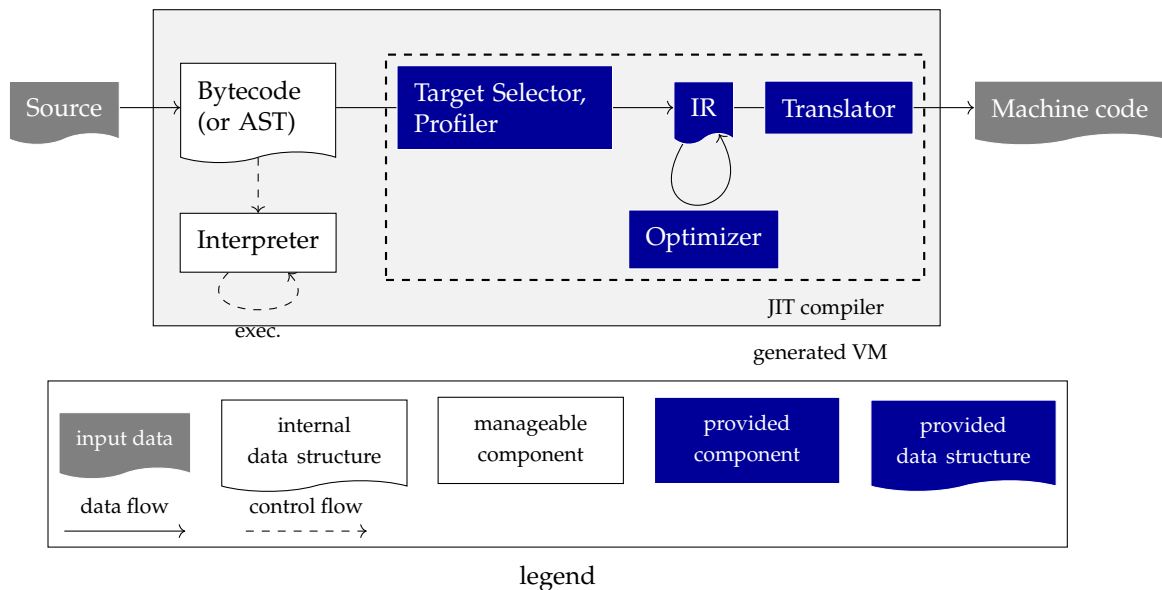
Source

Bytecode (or AST)

Target Selector, Profiler

IR

Translator

Machine code

Interpreter

Optimizer

exec.

JIT compiler

generated VM

input data

internal data structure

manageable component

provided component

provided data structure

data flow

control flow

legend